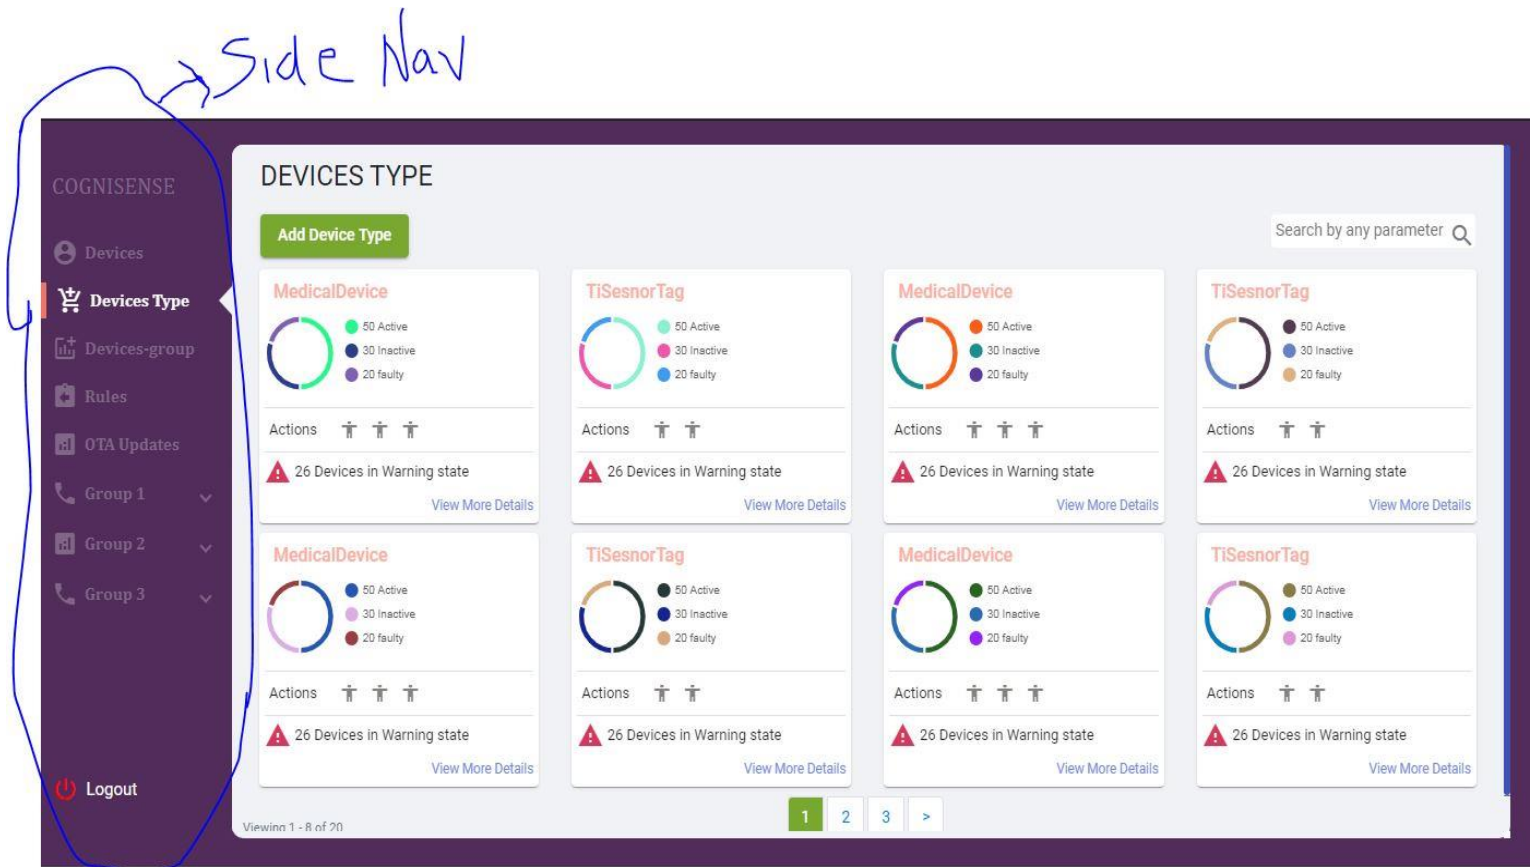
Side Nav

COGNISENSE

Devices

Devices Type

Devices-group

Rules

OTA Updates

Group 1

Group 2

Group 3

Logout

DEVICES TYPE

Add Device Type

Search by any parameter

MedicalDevice
50 Active
30 Inactive
20 faulty
Actions
26 Devices in Warning state
View More Details

TiSesnorTag
50 Active
30 Inactive
20 faulty
Actions
26 Devices in Warning state
View More Details

MedicalDevice
50 Active
30 Inactive
20 faulty
Actions
26 Devices in Warning state
View More Details

TiSesnorTag
50 Active
30 Inactive
20 faulty
Actions
26 Devices in Warning state
View More Details

MedicalDevice
50 Active
30 Inactive
20 faulty
Actions
26 Devices in Warning state
View More Details

TiSesnorTag
50 Active
30 Inactive
20 faulty
Actions
26 Devices in Warning state
View More Details

MedicalDevice
50 Active
30 Inactive
20 faulty
Actions
26 Devices in Warning state
View More Details

TiSesnorTag
50 Active
30 Inactive
20 faulty
Actions
26 Devices in Warning state
View More Details

Viewing 1 - 8 of 20

1 2 3 >